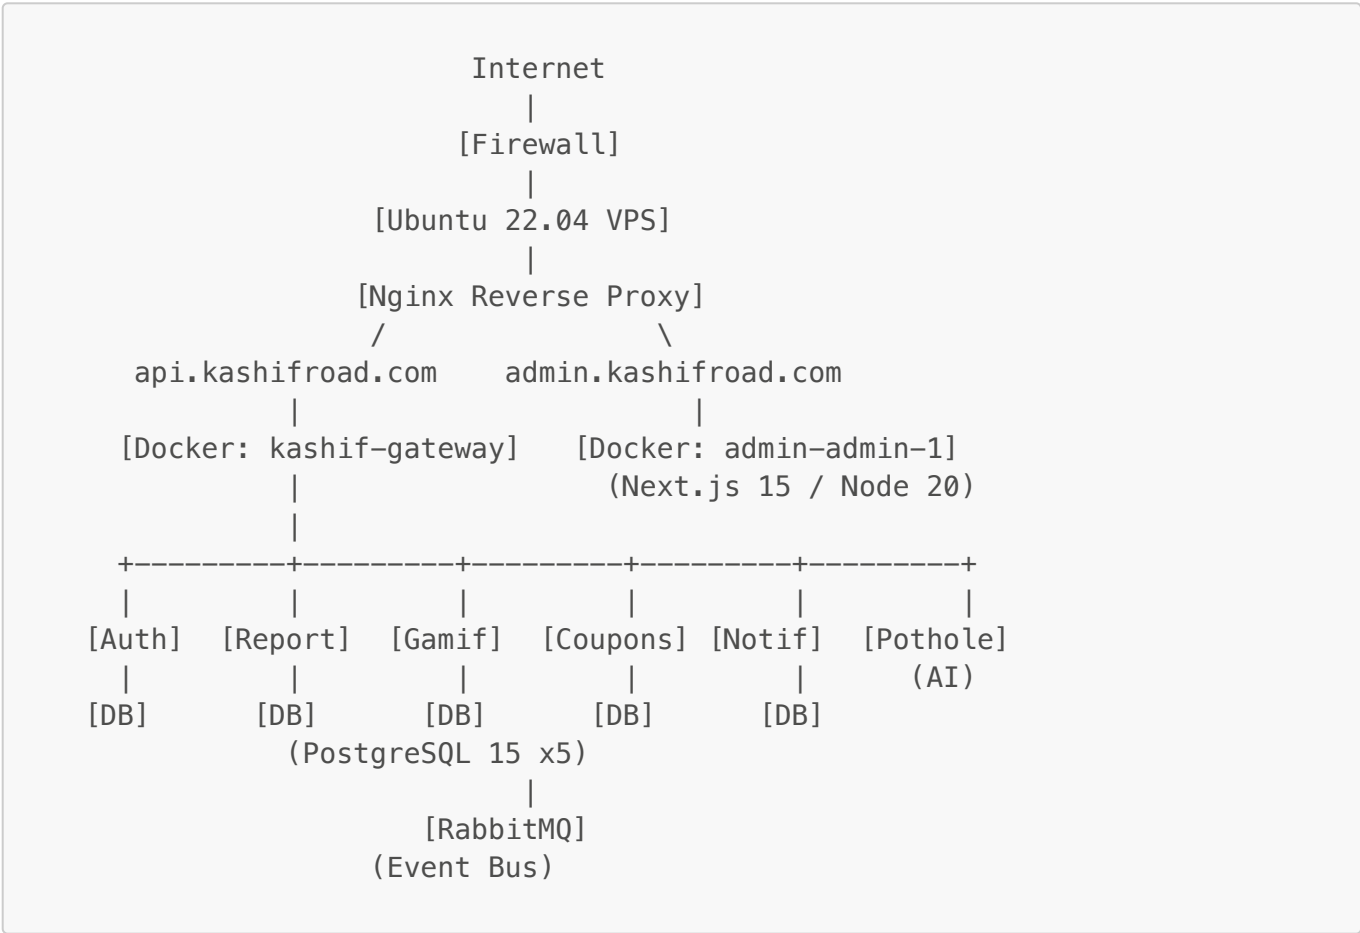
Internet

[Firewall]

[Ubuntu 22.04 VPS]

[Nginx Reverse Proxy]

api.kashifroad.com    admin.kashifroad.com

[Docker: kashif-gateway]    [Docker: admin-admin-1]
(Next.js 15 / Node 20)

[Auth] [Report] [Gamif] [Coupons] [Notif] [Pothole]
(AI)

[DB] [DB] [DB] [DB] [DB]
(PostgreSQL 15 x5)

[RabbitMQ]
(Event Bus)